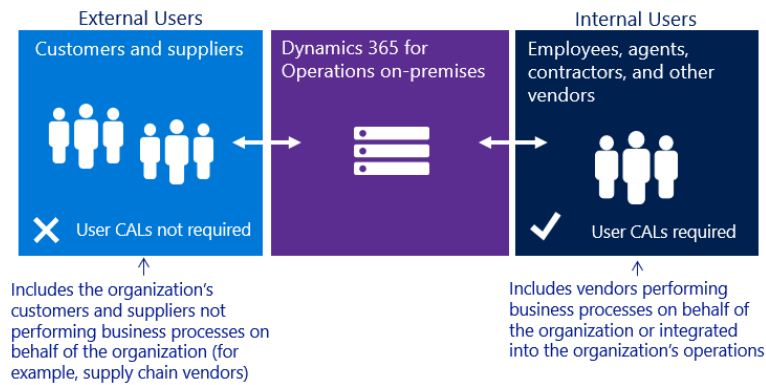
External Users

Customers and suppliers

User CALs not required

Dynamics 365 for Operations on-premises

Internal Users

Employees, agents, contractors, and other vendors

User CALs required

Includes the organization's customers and suppliers not performing business processes on behalf of the organization (for example, supply chain vendors)

Includes vendors performing business processes on behalf of the organization or integrated into the organization's operations